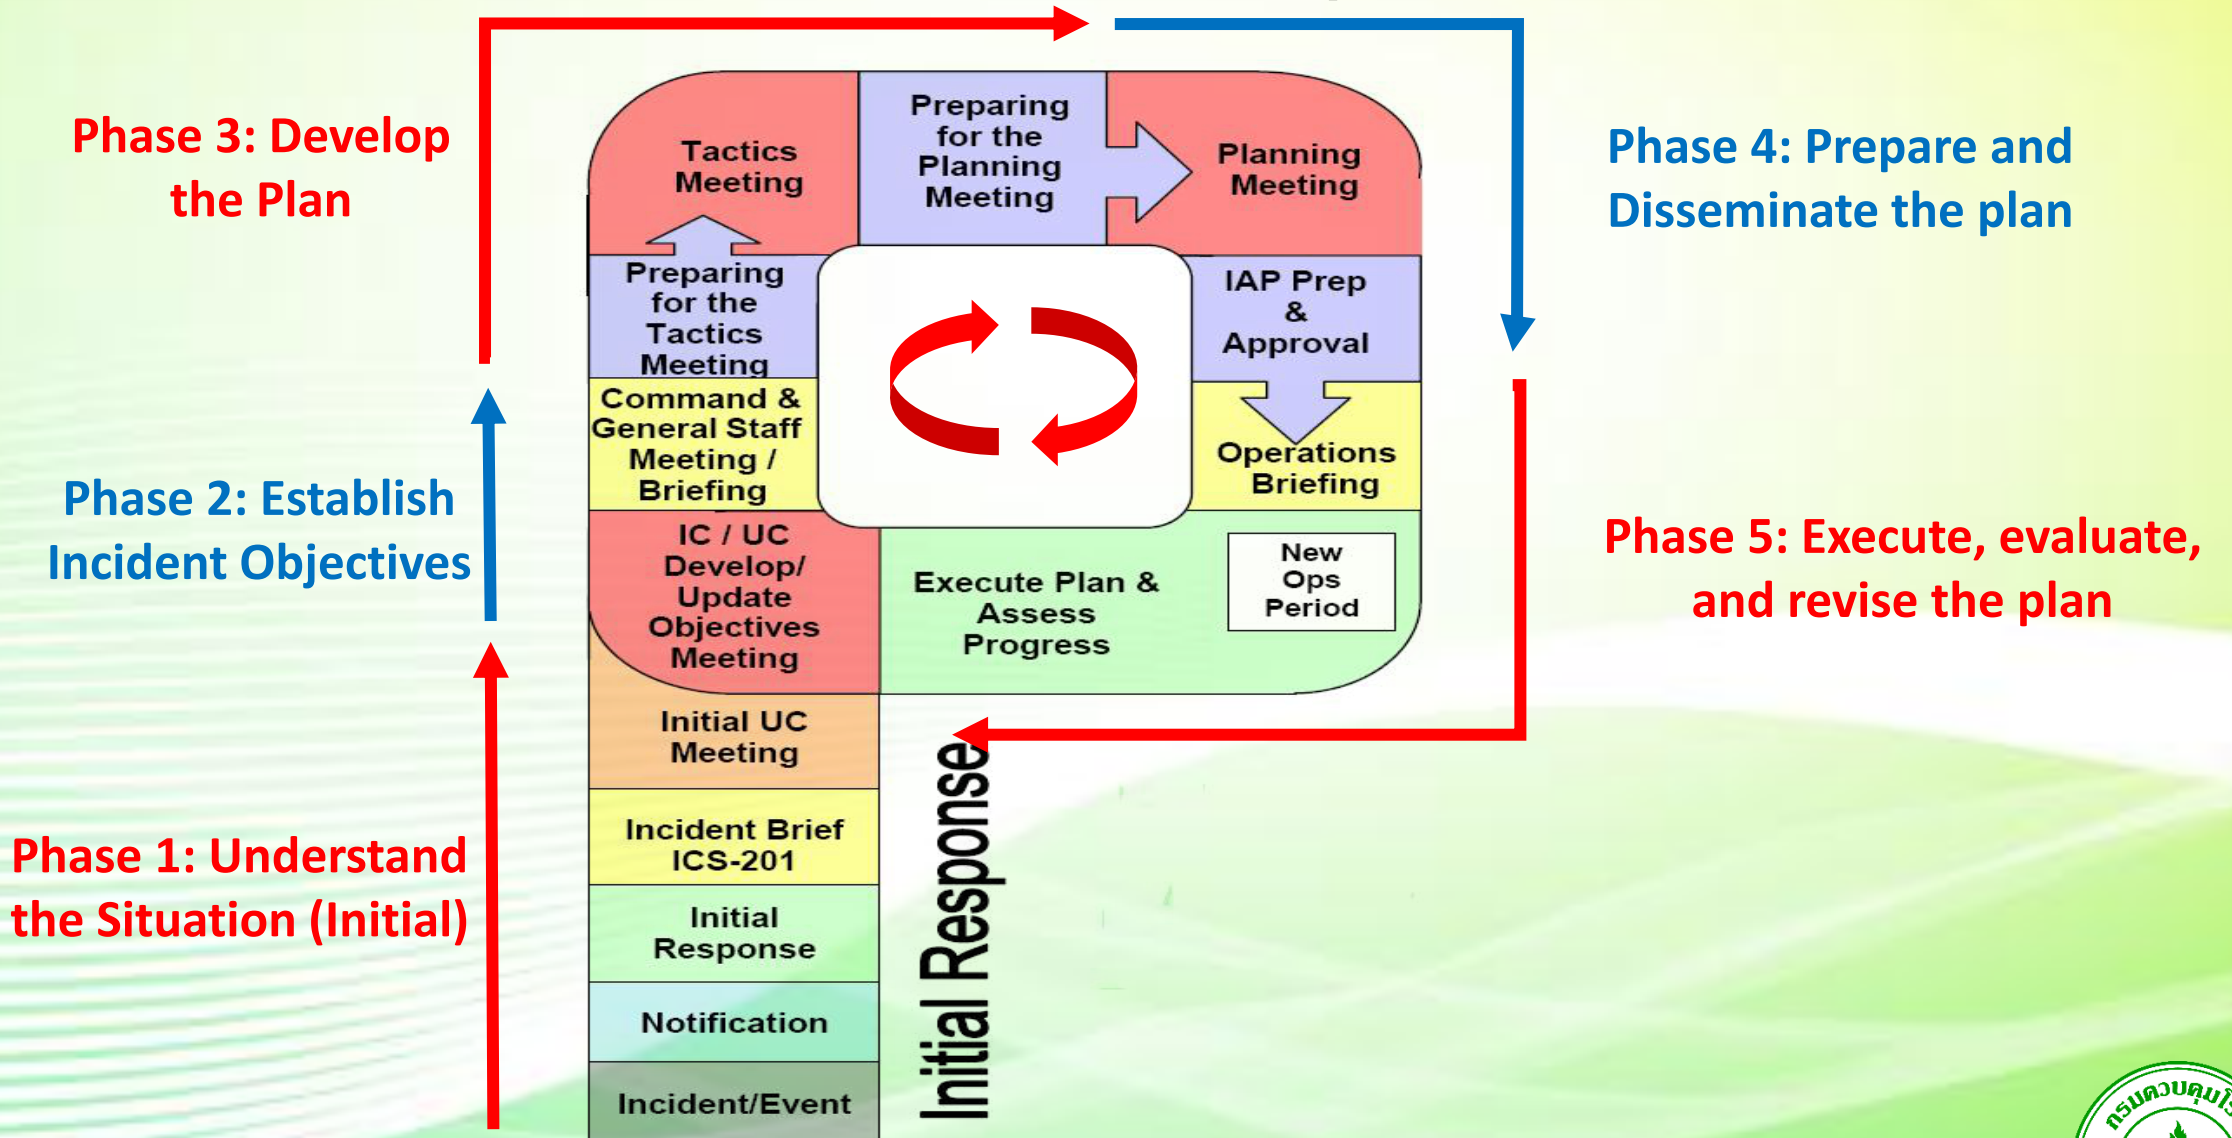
Phase 3: Develop the Plan

Phase 2: Establish Incident Objectives

Phase 1: Understand the Situation (Initial)

Phase 4: Prepare and Disseminate the plan

Phase 5: Execute, evaluate, and revise the plan

Tactics Meeting

Preparing for the Planning Meeting

Planning Meeting

Preparing for the Tactics Meeting

IAP Prep & Approval

Command & General Staff Meeting / Briefing

Operations Briefing

IC / UC Develop/ Update Objectives Meeting

Execute Plan & Assess Progress

New Ops Period

Initial UC Meeting

Incident Brief ICS-201

Initial Response

Notification

Incident/Event

Initial Response

กรมควบคุม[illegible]